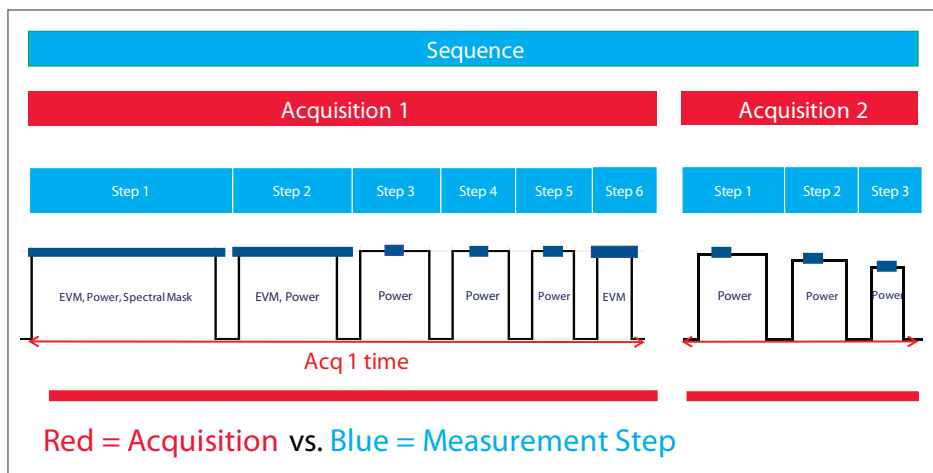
Sequence

Acquisition 1

Acquisition 2

Step 1
Step 2
Step 3
Step 4
Step 5
Step 6

Step 1
Step 2
Step 3

EVM, Power, Spectral Mask
EVM, Power
Power
Power
Power
EVM

Power
Power
Power

Acq 1 time

Red = Acquisition vs. Blue = Measurement Step